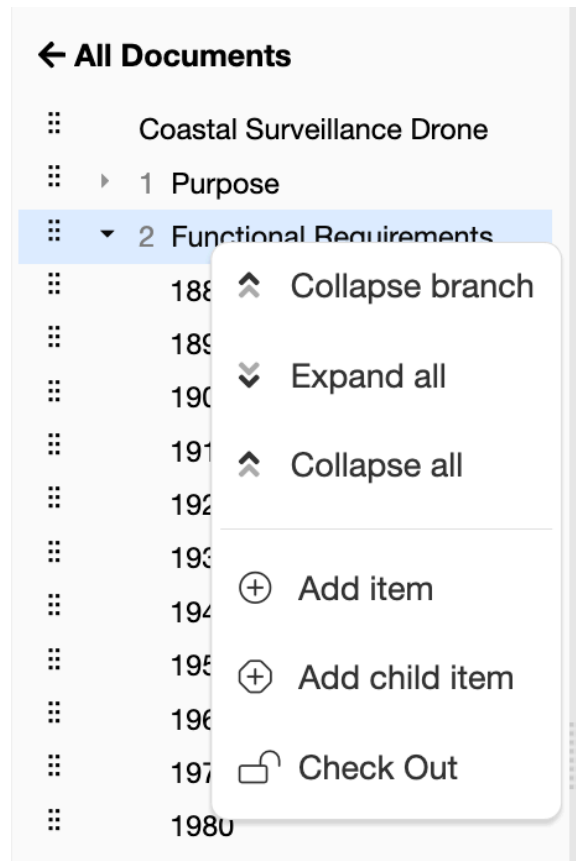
← All Documents

Coastal Surveillance Drone

1 Purpose

2 Functional Requirements

188

189

190

191

192

193

194

195

196

197

1980

Collapse branch

Expand all

Collapse all

Add item

Add child item

Check Out